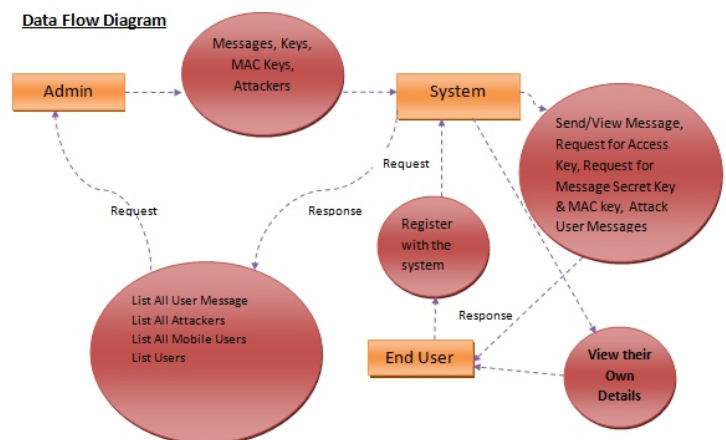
Data Flow Diagram

Admin

Messages, Keys, MAC Keys, Attackers

System

Send/View Message, Request for Access Key, Request for Message Secret Key & MAC key, Attack User Messages

Request

Request

Response

Register with the system

List All User Message
List All Attackers
List All Mobile Users
List Users

Response

End User

View their Own Details